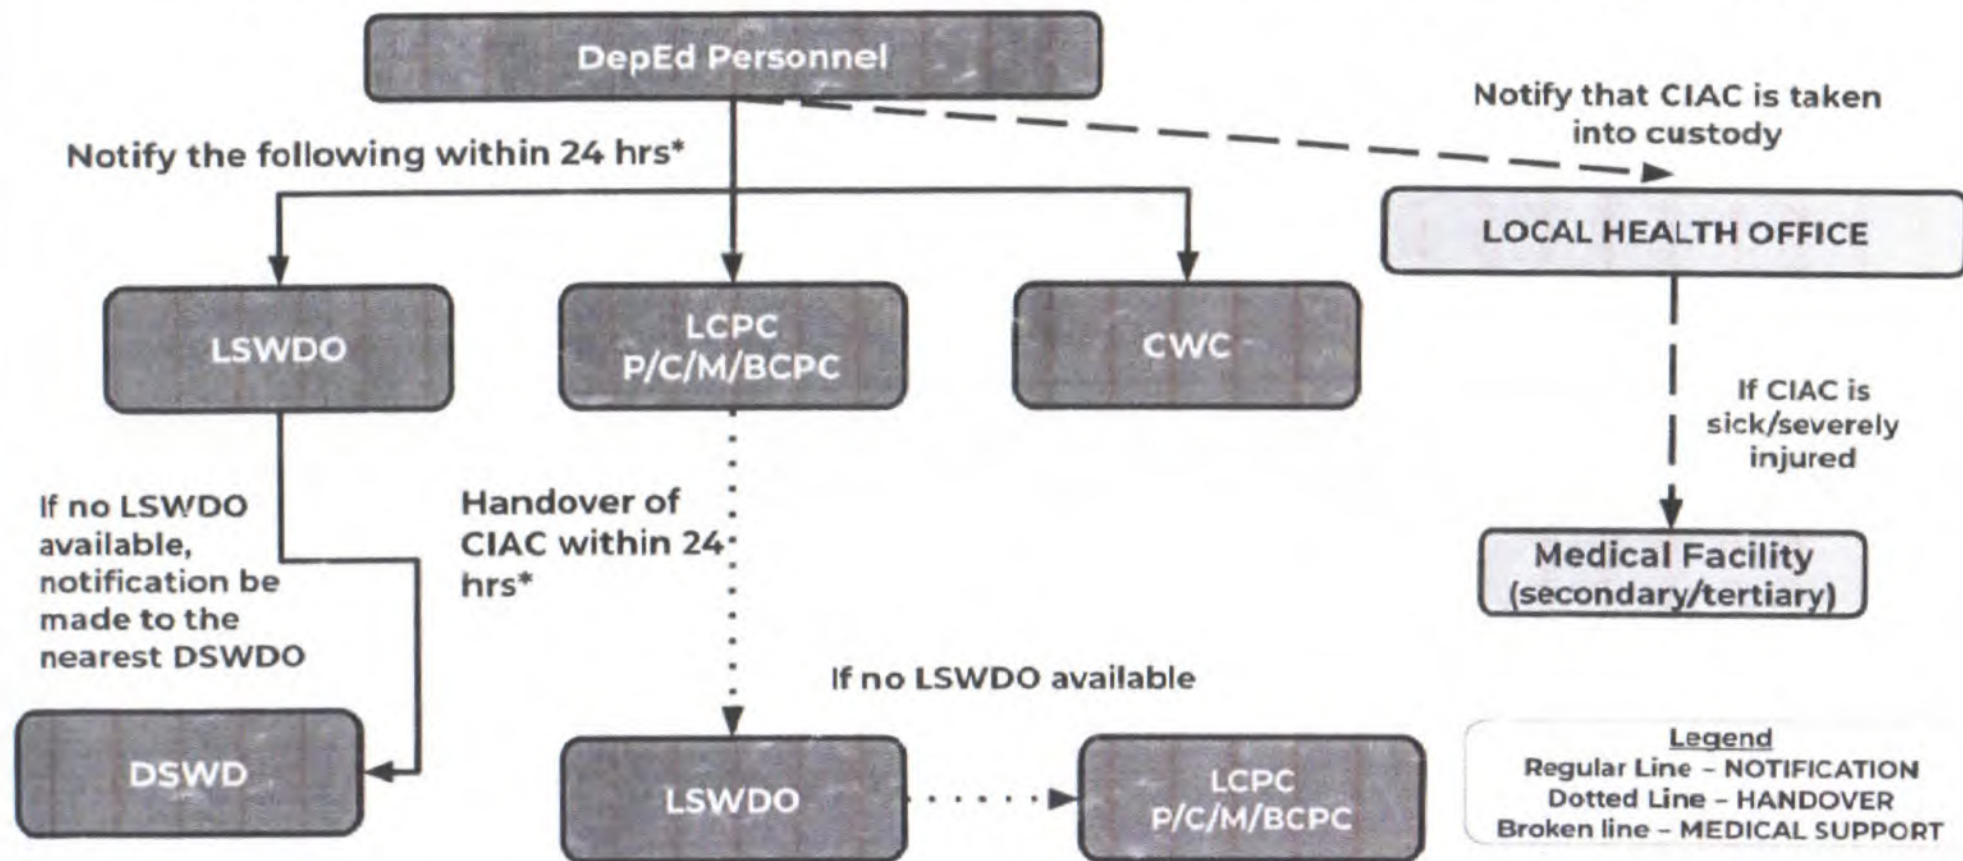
DepEd Personnel

Notify the following within 24 hrs*

Notify that CIAC is taken into custody

LOCAL HEALTH OFFICE

LSWDO

LCPC P/C/M/BCPC

CWC

If CIAC is sick/severely injured

Medical Facility (secondary/tertiary)

If no LSWDO available, notification be made to the nearest DSWDO

Handover of CIAC within 24 hrs*

If no LSWDO available

DSWD

LSWDO

LCPC P/C/M/BCPC

Legend
Regular Line – NOTIFICATION
Dotted Line – HANDOVER
Broken line – MEDICAL SUPPORT